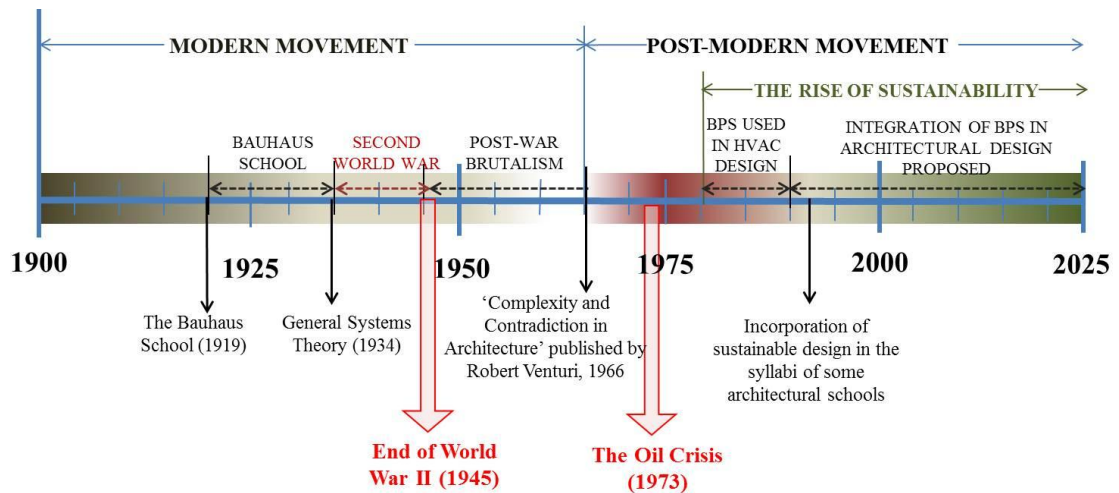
MODERN MOVEMENT

POST-MODERN MOVEMENT

THE RISE OF SUSTAINABILITY

BAUHAUS SCHOOL

SECOND WORLD WAR

POST-WAR BRUTALISM

BPS USED IN HVAC DESIGN

INTEGRATION OF BPS IN ARCHITECTURAL DESIGN PROPOSED

1900

1925

1950

1975

2000

2025

The Bauhaus School (1919)

General Systems Theory (1934)

'Complexity and Contradiction in Architecture' published by Robert Venturi, 1966

Incorporation of sustainable design in the syllabi of some architectural schools

End of World War II (1945)

The Oil Crisis (1973)